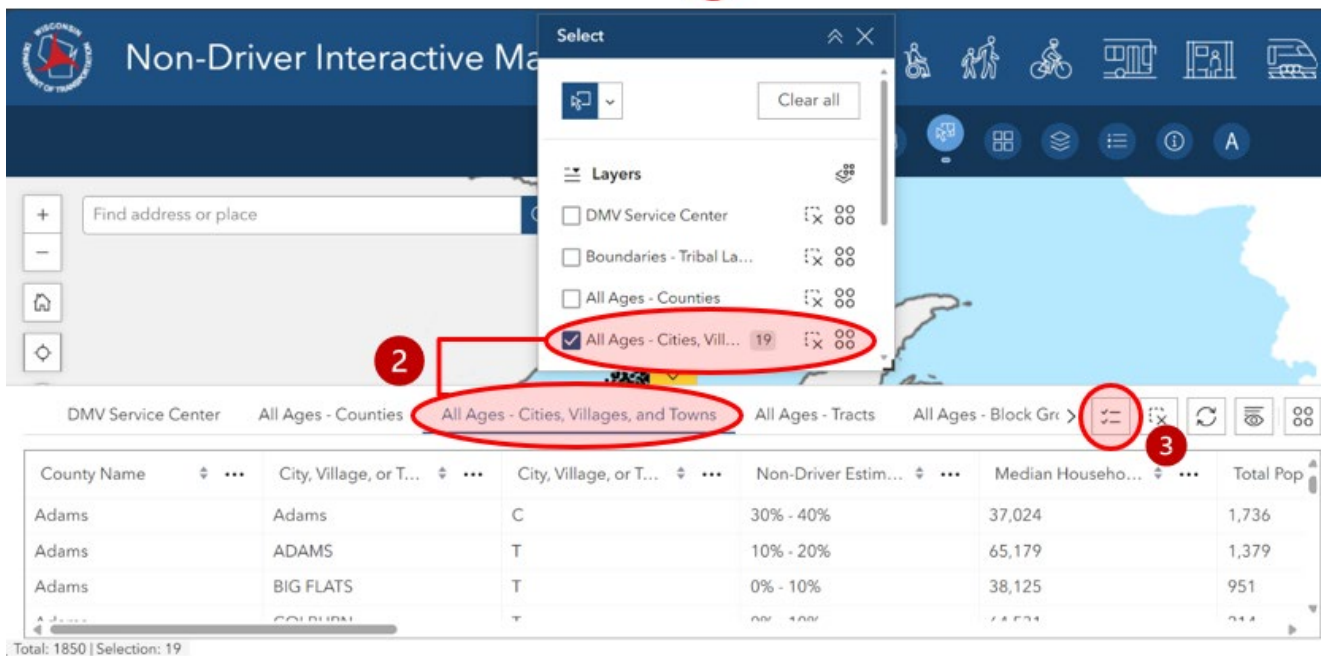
WISCONSIN DEPARTMENT OF TRANSPORTATION

Non-Driver Interactive Ma

Select

Clear all

Layers

DMV Service Center

Boundaries - Tribal La...

All Ages - Counties

All Ages - Cities, Vill... 19

A

Find address or place

+

−

2

DMV Service Center All Ages - Counties All Ages - Cities, Villages, and Towns All Ages - Tracts All Ages - Block Gr

3

| County Name | City, Village, or T... | City, Village, or T... | Non-Driver Estim... | Median Househo... | Total Pop |
|---|---|---|---|---|---|
| Adams | Adams | C | 30% - 40% | 37,024 | 1,736 |
| Adams | ADAMS | T | 10% - 20% | 65,179 | 1,379 |
| Adams | BIG FLATS | T | 0% - 10% | 38,125 | 951 |
| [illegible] | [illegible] | T | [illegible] | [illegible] | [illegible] |

Total: 1850 | Selection: 19